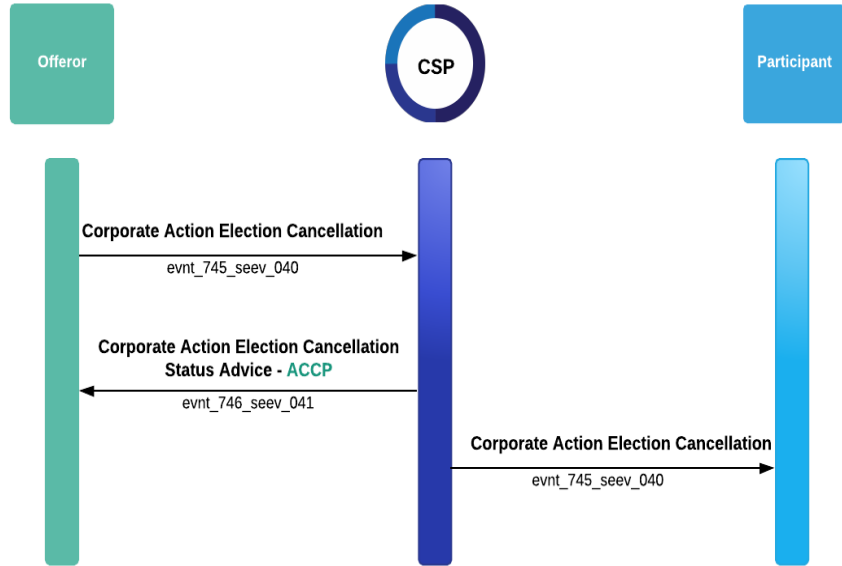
Offeror

CSP

Participant

Corporate Action Election Cancellation

evnt_745_seev_040

Corporate Action Election Cancellation Status Advice - ACCP

evnt_746_seev_041

Corporate Action Election Cancellation

evnt_745_seev_040